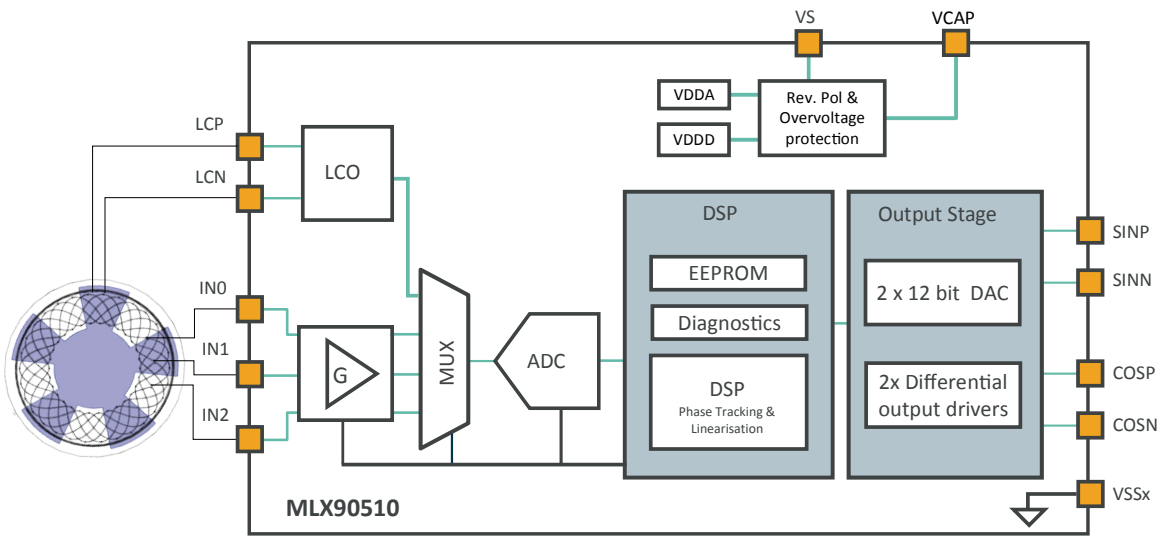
VS
VCAP
VDDA
VDDD
Rev. Pol & Overvoltage protection
LCP
LCN
LCO
DSP
Output Stage
SINP
SINN
EEPROM
Diagnostics
2 x 12 bit DAC
IN0
IN1
IN2
G
MUX
ADC
DSP
Phase Tracking & Linearisation
2x Differential output drivers
COSP
COSN
VSSx
MLX90510